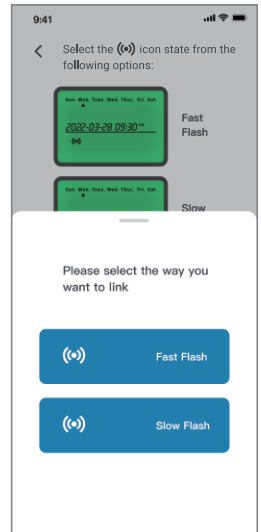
9:41

<

Select the ((•)) icon state from the following options:

Sun. Mon. Tues. Wed. Thur. Fri. Sat.

2022-03-28 09:30:**

((•))

Fast Flash

Sun. Mon. Tues. Wed. Thur. Fri. Sat.

Slow

Please select the way you want to link

((•)) Fast Flash

((•)) Slow Flash